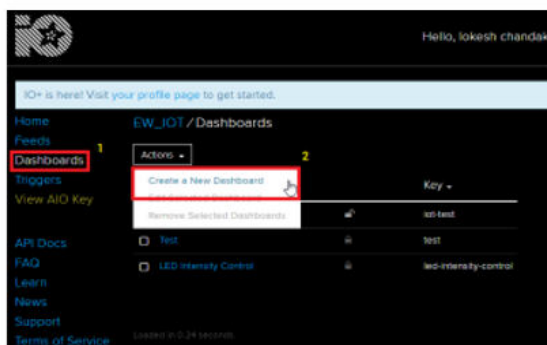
Hello, lokesh chandak

IO+ is here! Visit your profile page to get started.

Home
Feeds
Dashboards 1
Triggers
View AIO Key

API Docs
FAQ
Learn
News
Support
Terms of Service

EW_IOT / Dashboards

Actions 2

Create a New Dashboard
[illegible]
Remove Selected Dashboards

Key

iot-test

Test test

LED Intensity Control led-intensity-control

Loaded in 0.24 seconds